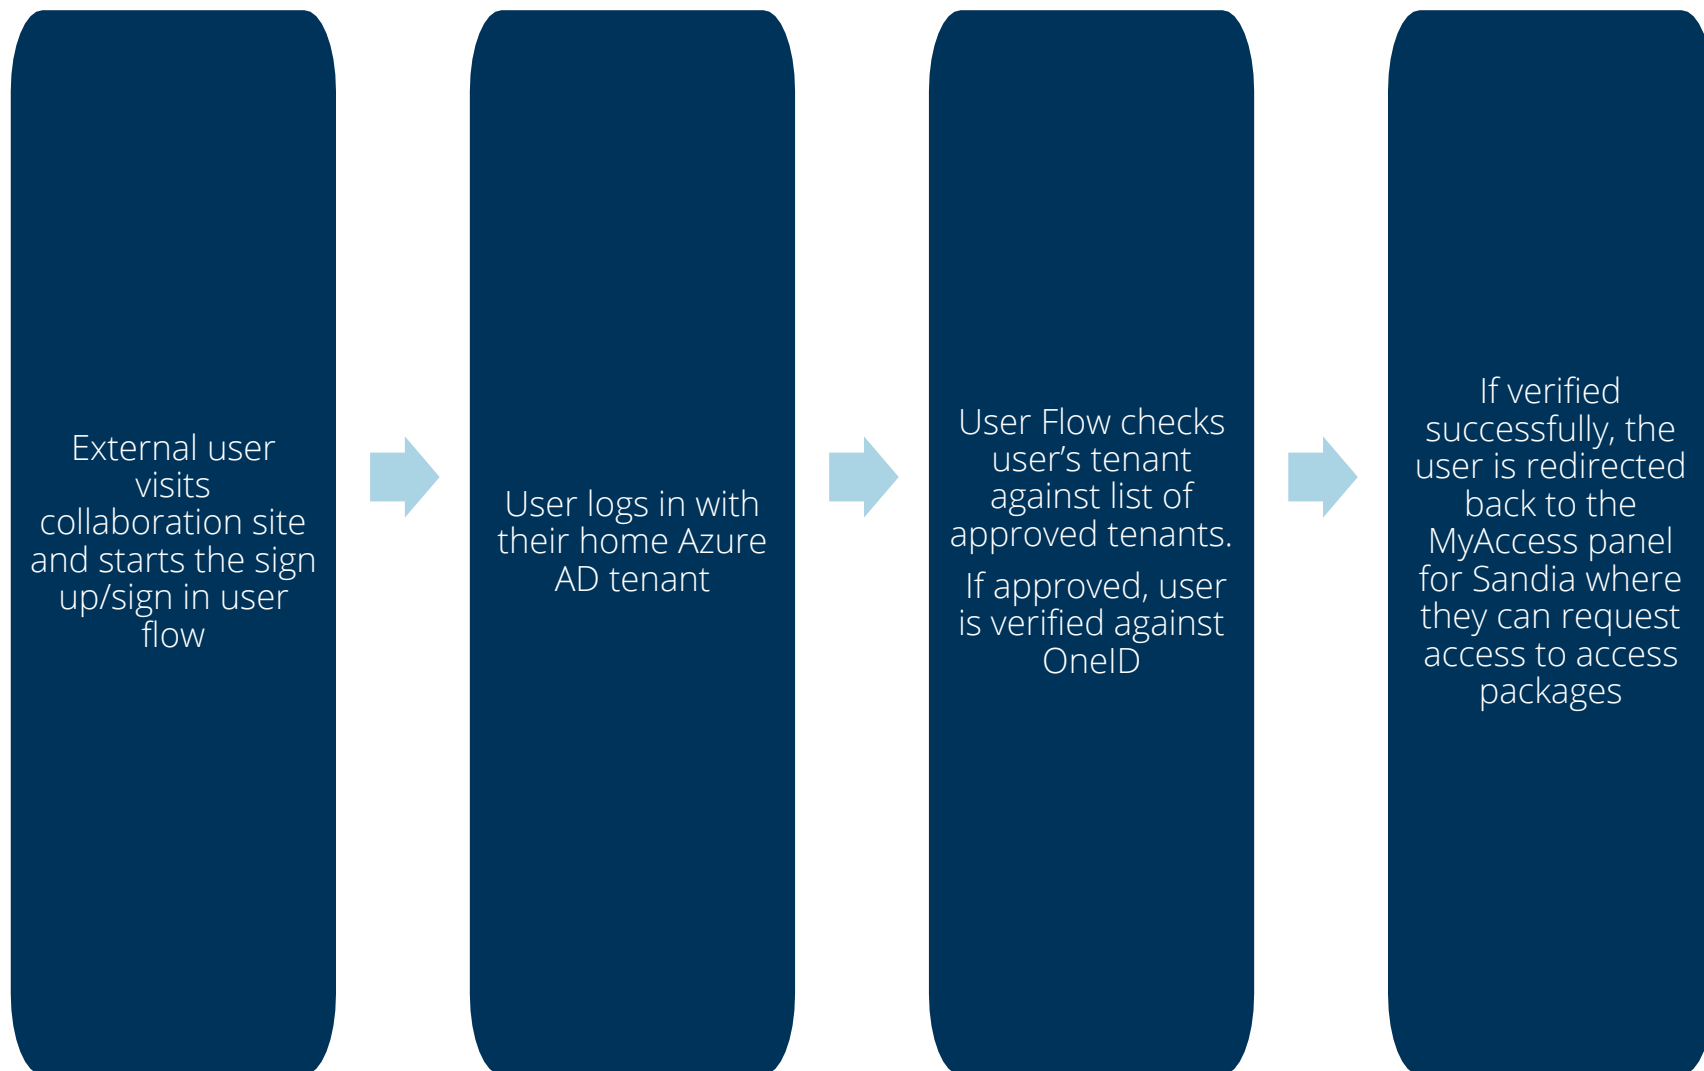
External user visits collaboration site and starts the sign up/sign in user flow

User logs in with their home Azure AD tenant

User Flow checks user’s tenant against list of approved tenants.

If approved, user is verified against OneID

If verified successfully, the user is redirected back to the MyAccess panel for Sandia where they can request access to access packages